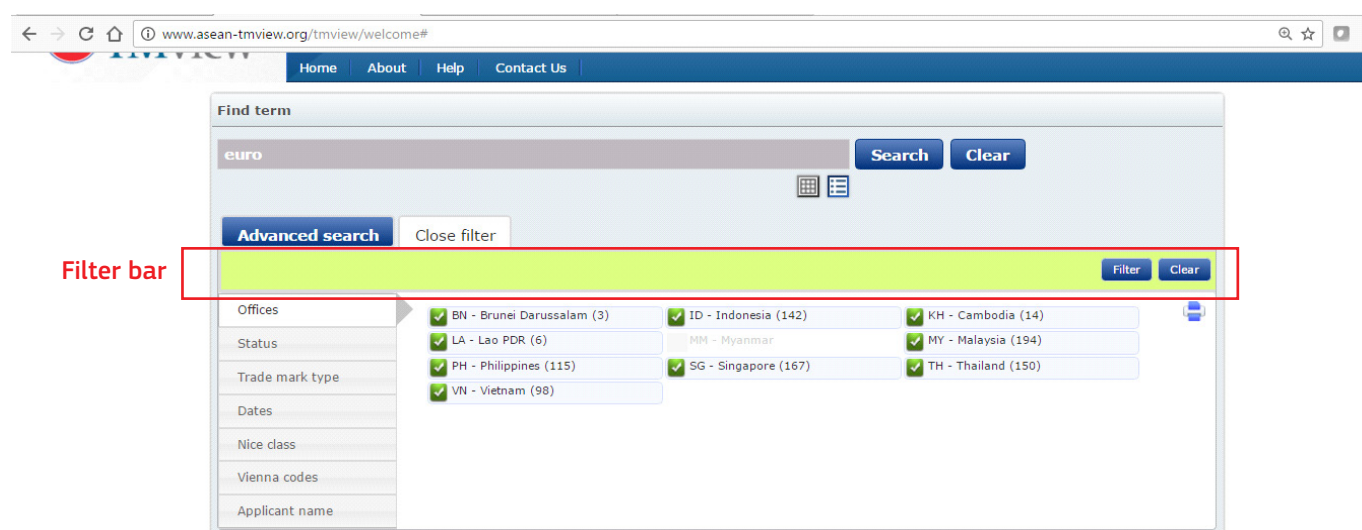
www.asean-tmview.org/tmview/welcome#

Home About Help Contact Us

Find term

euro

Search Clear

Advanced search Close filter

Filter bar

Filter Clear

Offices
Status
Trade mark type
Dates
Nice class
Vienna codes
Applicant name

BN - Brunei Darussalam (3)
ID - Indonesia (142)
KH - Cambodia (14)
LA - Lao PDR (6)
MM - Myanmar
MY - Malaysia (194)
PH - Philippines (115)
SG - Singapore (167)
TH - Thailand (150)
VN - Vietnam (98)